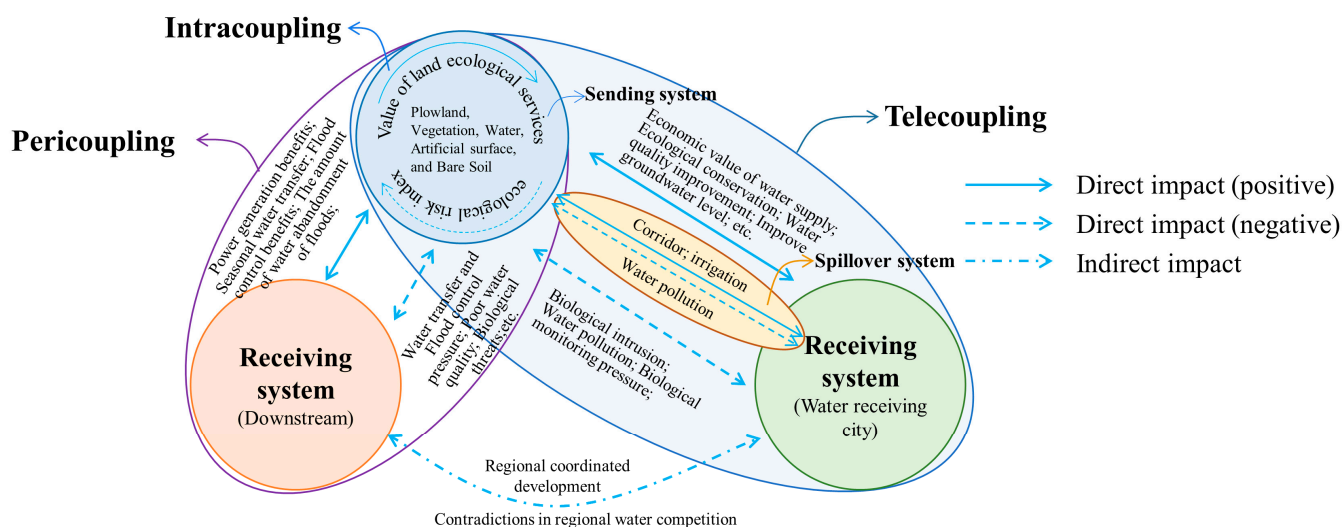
Intracoupling

Pericoupling

Telecoupling

Value of land ecological services

Plowland, Vegetation, Water, Artificial surface, and Bare Soil

ecological risk index

Sending system

Economic value of water supply; Ecological conservation; Water quality improvement; Improve groundwater level, etc.

Power generation benefits; Seasonal water transfer; Flood control benefits; The amount of water abandonment of floods;

Corridor; irrigation

Water pollution

Spillover system

Water transfer and Flood control pressure; Poor water quality; Biological threats;etc.

Biological intrusion; Water pollution; Biological monitoring pressure;

Receiving system
(Downstream)

Receiving system
(Water receiving city)

Regional coordinated development

Contradictions in regional water competition

Direct impact (positive)

Direct impact (negative)

Indirect impact